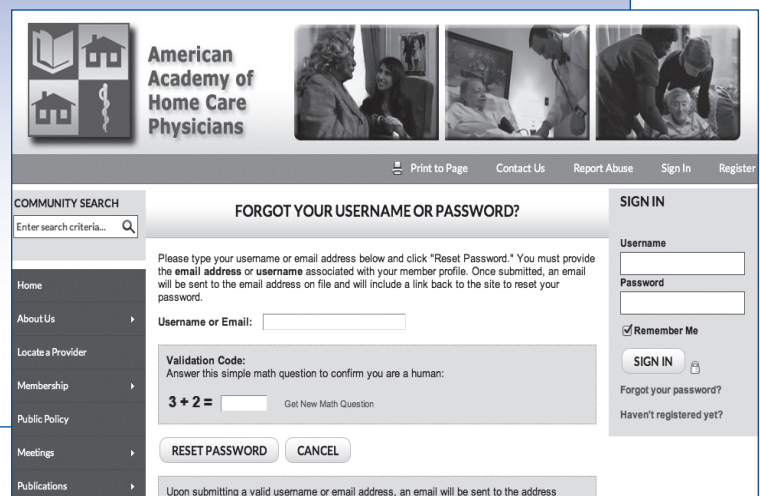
American Academy of Home Care Physicians

Print to Page Contact Us Report Abuse Sign In Register

COMMUNITY SEARCH

Enter search criteria...

Home

About Us

Locate a Provider

Membership

Public Policy

Meetings

Publications

FORGOT YOUR USERNAME OR PASSWORD?

Please type your username or email address below and click "Reset Password." You must provide the **email address** or **username** associated with your member profile. Once submitted, an email will be sent to the email address on file and will include a link back to the site to reset your password.

Username or Email:

Validation Code:
Answer this simple math question to confirm you are a human:

$3 + 2 =$ Get New Math Question

RESET PASSWORD CANCEL

Upon submitting a valid username or email address, an email will be sent to the address

SIGN IN

Username

Password

Remember Me

SIGN IN

Forgot your password?

Haven't registered yet?